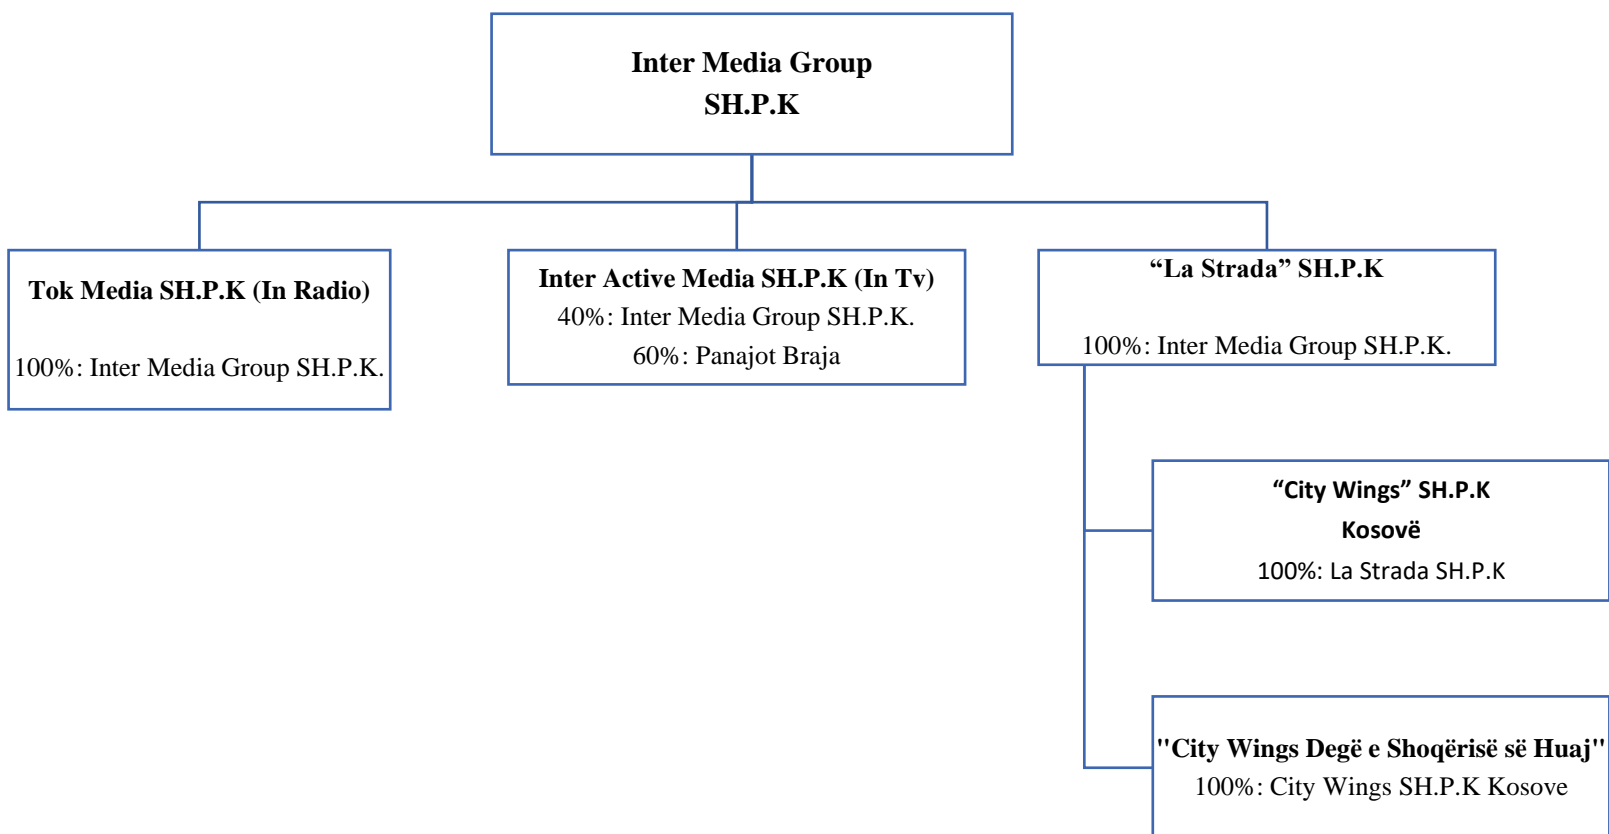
Inter Media Group
SH.P.K

Tok Media SH.P.K (In Radio)

100%: Inter Media Group SH.P.K.

Inter Active Media SH.P.K (In Tv)
40%: Inter Media Group SH.P.K.
60%: Panajot Braja

“La Strada” SH.P.K

100%: Inter Media Group SH.P.K.

“City Wings” SH.P.K
Kosovë
100%: La Strada SH.P.K

"City Wings Degë e Shoqërisë së Huaj"
100%: City Wings SH.P.K Kosove